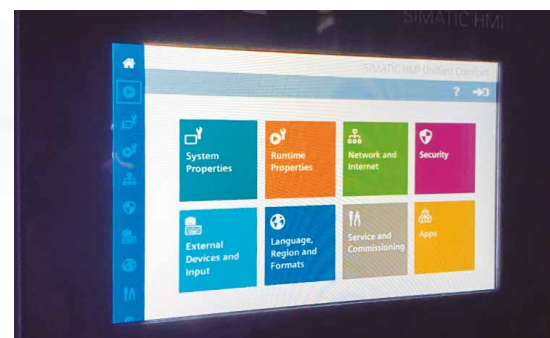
SIMATIC HMI

SIMATIC HMI Unified Comfort

?

System Properties

Runtime Properties

Network and Internet

Security

External Devices and Input

Language, Region and Formats

Service and Commissioning

Apps